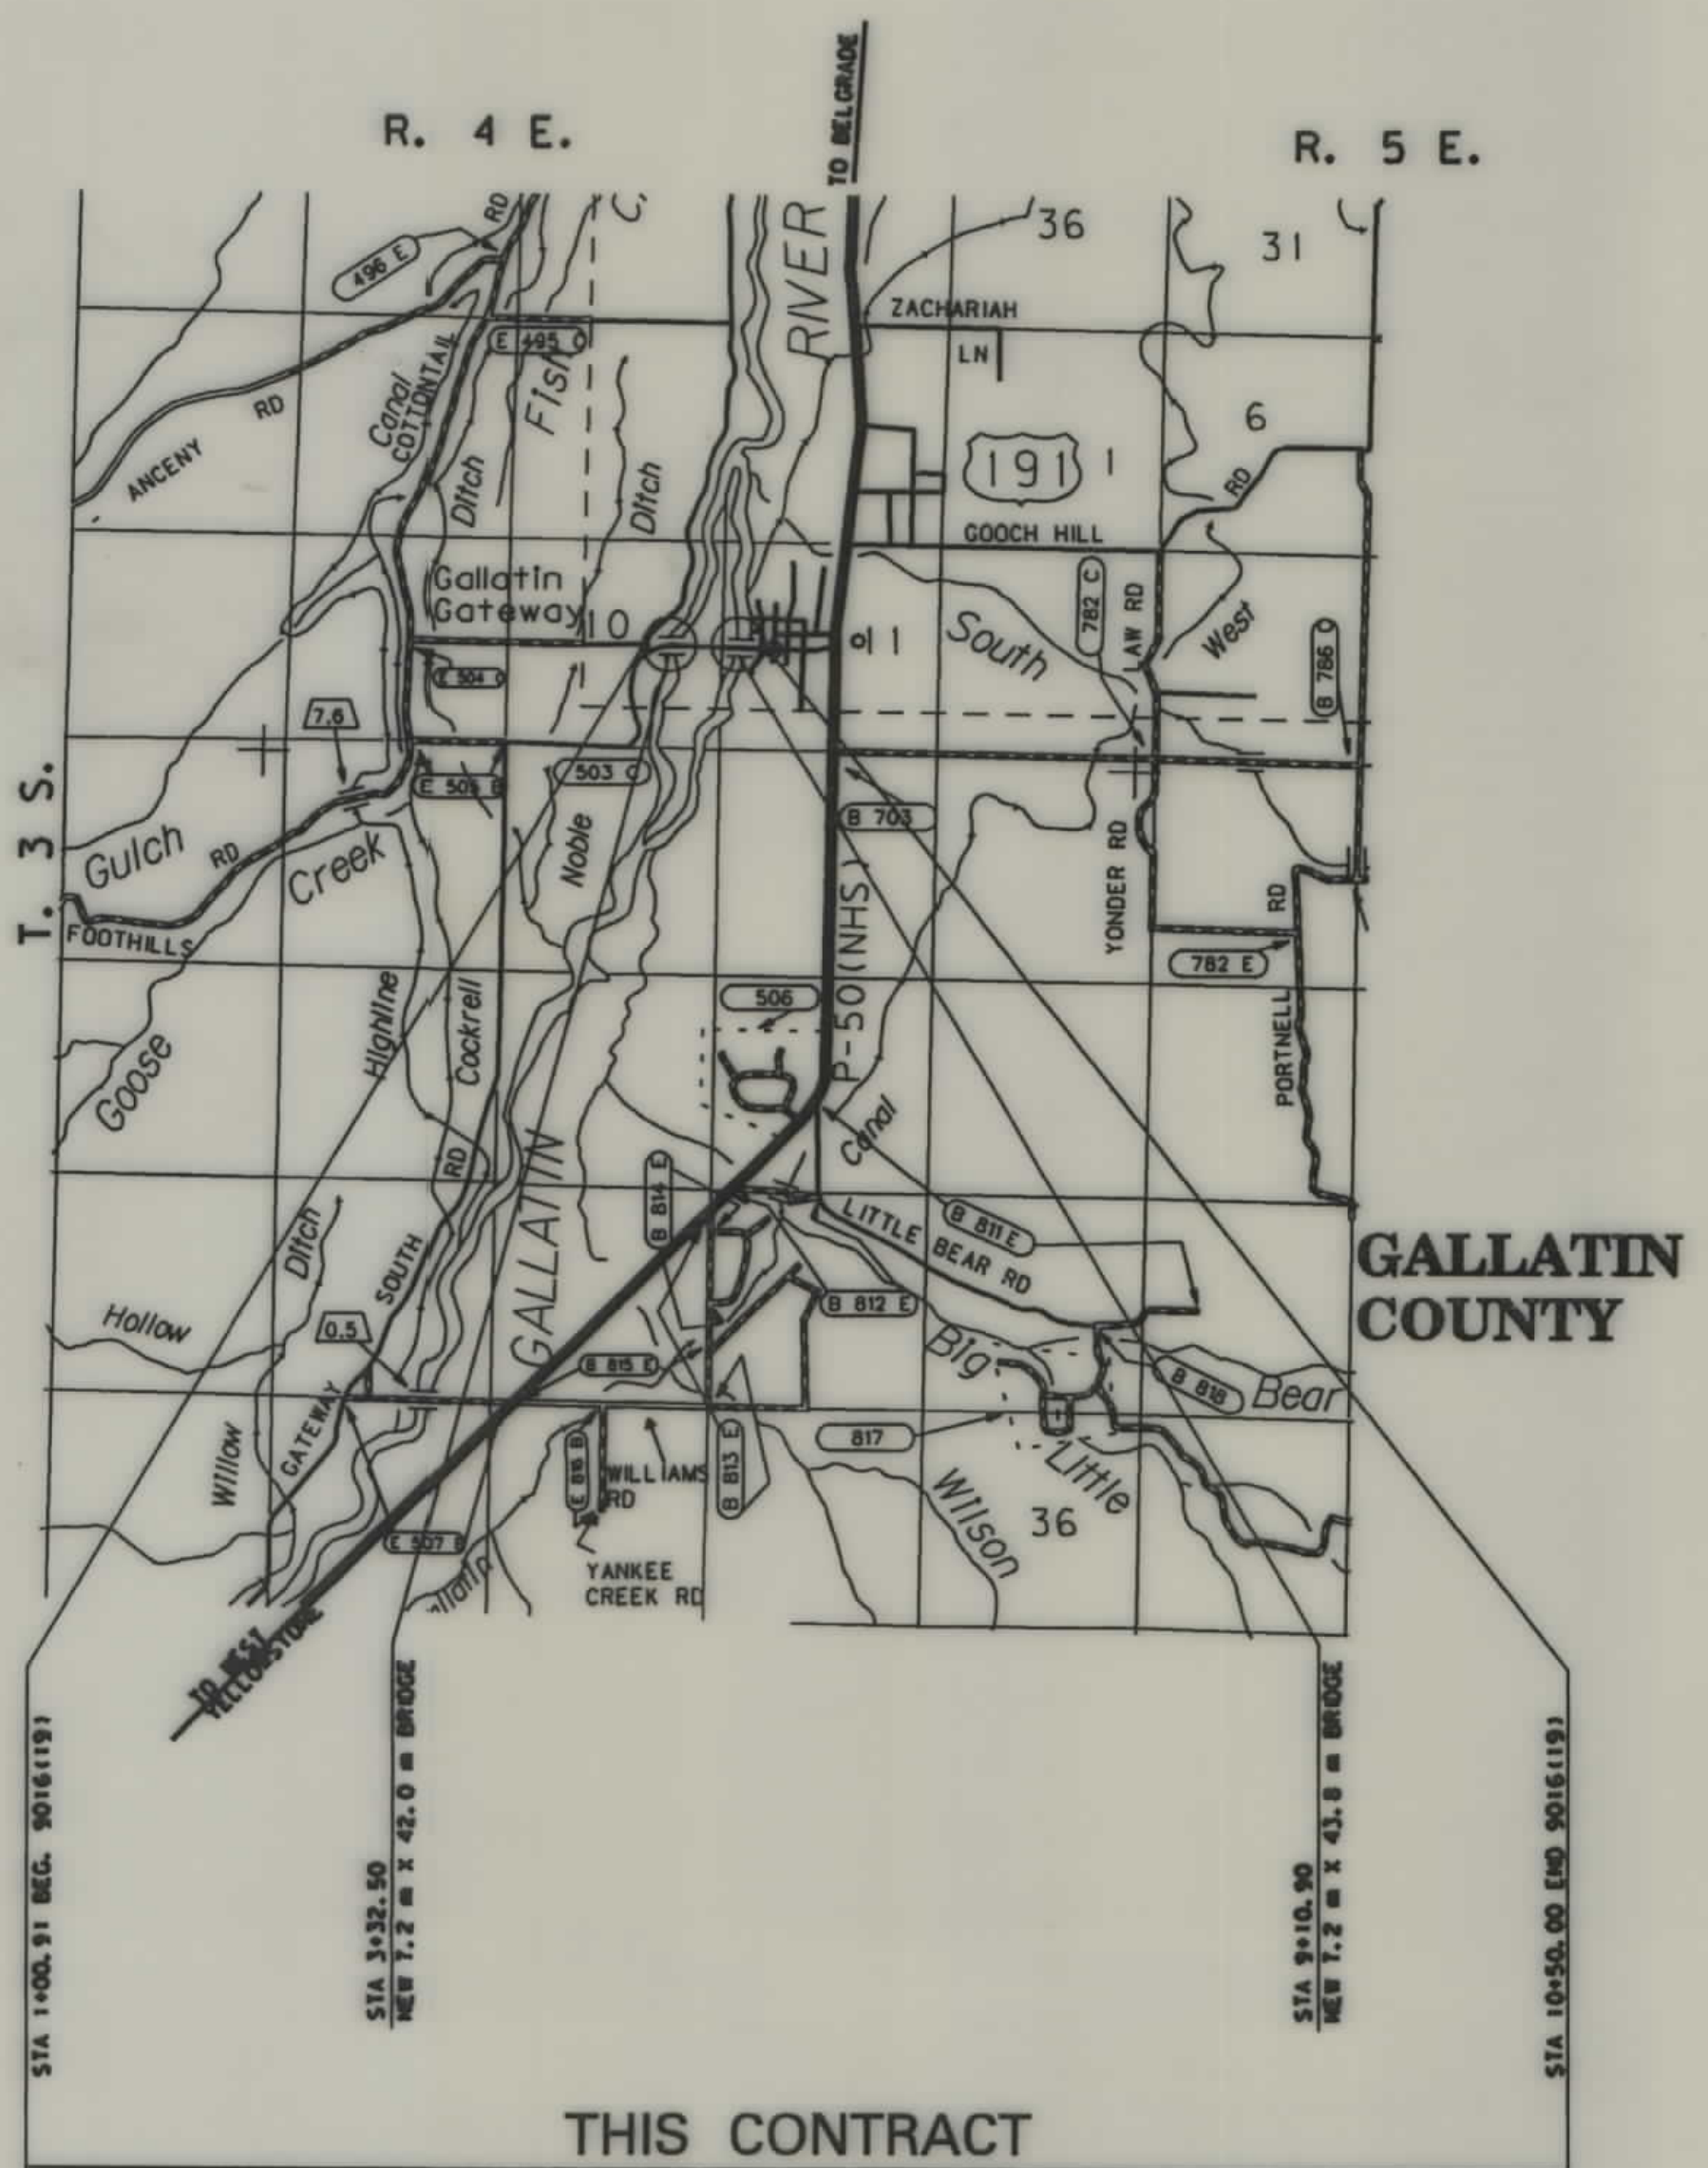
R. 4 E.

TO BELGRADE

R. 5 E.

36

31

RD

496 E

RIVER

ZACHARIAH

LN

E 495 C

Fish

Canal COTTONTAIL

RD

ANCENY

Ditch

Ditch

6

191

1

RD

GOOCH HILL

Gallatin Gateway

10

11

South

782 C

LAW RD

West

E 504

B 786

7.6

503 C

E 505 B

B 703

Gulch

RD

Creek

Noble

YONDER RD

T. 3 S.

FOOTHILLS

P-50 (NHS)

RD

782 E

506

Goose

Highline

Cockrell

PORTNELL

Canal

RD

GALLATIN

B 814 E

LITTLE BEAR RD

B 811 E

Ditch

SOUTH

GALLATIN COUNTY

B 812 E

Hollow

0.5

Big

B 815 E

B 818

Bear

817

Willow

GATEWAY

E 816 B

WILLIAMS RD

B 813 E

Little

Wilson

36

E 507

Gallatin

YANKEE CREEK RD

TO WEST YELLOWSTONE

STA 1+00.91 BEG. 9016(19)

STA 3+32.50 NEW 7.2 m X 42.0 m BRIDGE

STA 9+10.90 NEW 7.2 m X 43.8 m BRIDGE

STA 10+50.00 END 9016(19)

THIS CONTRACT